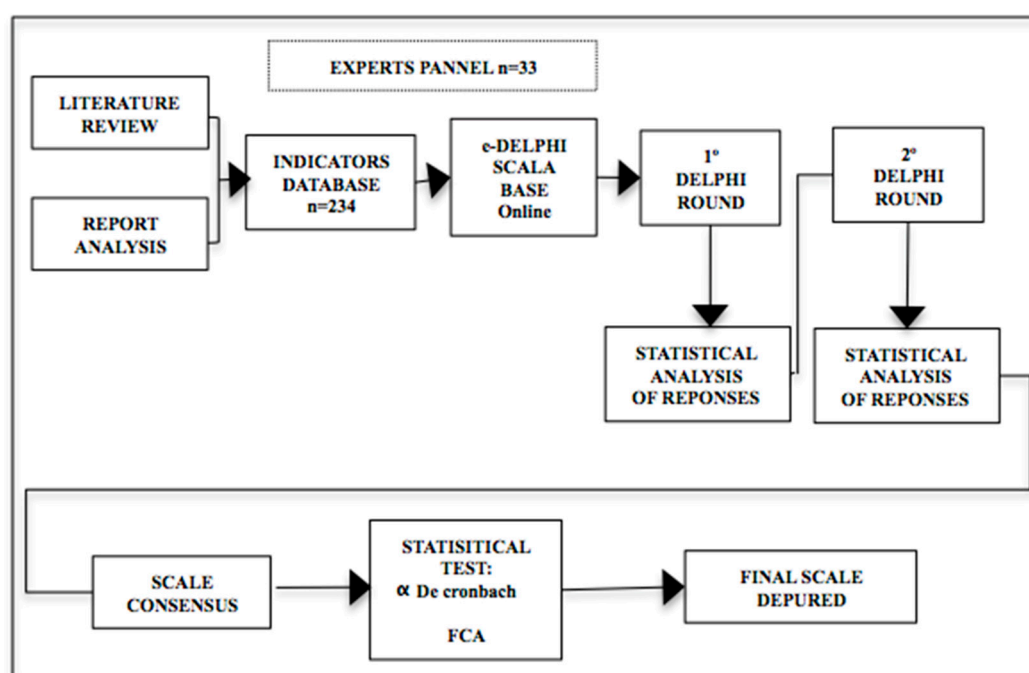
EXPERTS PANNEL n=33

LITERATURE REVIEW

REPORT ANALYSIS

INDICATORS DATABASE n=234

e-DELPHI SCALA BASE Online

1º DELPHI ROUND

2º DELPHI ROUND

STATISTICAL ANALYSIS OF REPONSES

STATISTICAL ANALYSIS OF REPONSES

SCALE CONSENSUS

STATISITICAL TEST: $\alpha$ De cronbach

FCA

FINAL SCALE DEPURED